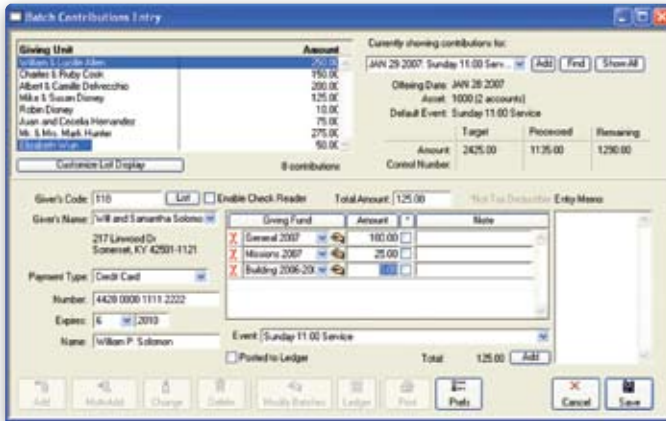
Batch Contributions Entry

| Giving Unit | Amount |
|---|---|
| William & Lucille Allen | 250.00 |
| Charles & Ruby Cook | 150.00 |
| Albert & Camille Delvecchio | 200.00 |
| Mike & Susan Dorsey | 125.00 |
| Robin Dorsey | 10.00 |
| Juan and Cecelia Hernandez | 75.00 |
| Mr. & Mrs. Mark Hunter | 275.00 |
| Elizabeth Wan | 50.00 |

Customize List Display

8 contributions

Currently showing contributions for:

JAN 29 2007: Sunday 11:00 Serv... Add Find Show All

Offering Date: JAN 28 2007
Asset: 1000 (2 accounts)
Default Event: Sunday 11:00 Service

| | Target | Processed | Remaining |
|---|---|---|---|
| Amount: | 2425.00 | 1135.00 | 1290.00 |
| Control Number: | | | |

Giver's Code: 110 List Enable Check Reader Total Amount: 125.00 *Not Tax Deductible Entry Memo

Giver's Name: Will and Samantha Solomo

217 Linwood Dr
Somerset, KY 42501-1121

| | Giving Fund | Amount | * | Note |
|---|---|---|---|---|
| X | General 2007 | 100.00 | | |
| X | Missions 2007 | 25.00 | | |
| X | Building 2006-20 | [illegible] | | |

Payment Type: Debit Card

Number: 4428 0000 1111 2222

Expires: 6 2010

Name: William P. Solomon

Event: Sunday 11:00 Service

Posted to Ledger

Total 125.00 Add

Add MultiAdd Change Delete Modify Batches Ledger Print Prefs Cancel Save